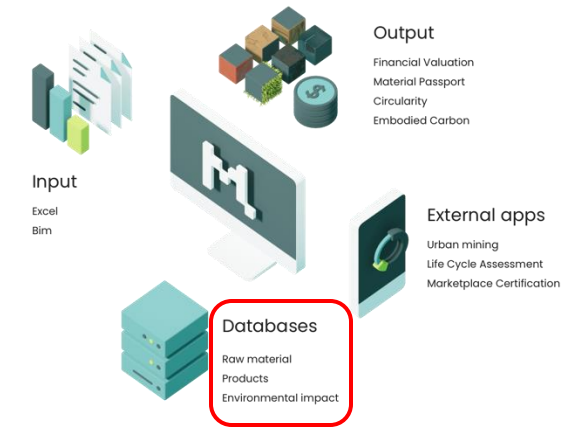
Output

Financial Valuation
Material Passport
Circularity
Embodied Carbon

Input

Excel
Bim

External apps

Urban mining
Life Cycle Assessment
Marketplace Certification

Databases

Raw material
Products
Environmental impact